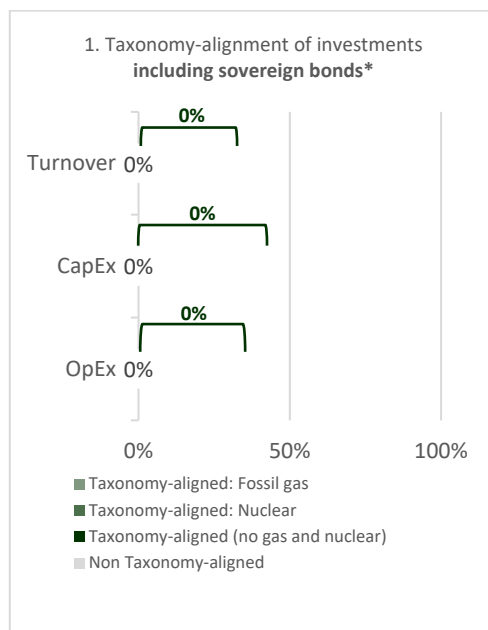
1. Taxonomy-alignment of investments **including sovereign bonds***

0%

Turnover 0%

0%

CapEx 0%

0%

OpEx 0%

0%
50%
100%

Taxonomy-aligned: Fossil gas
Taxonomy-aligned: Nuclear
Taxonomy-aligned (no gas and nuclear)
Non Taxonomy-aligned